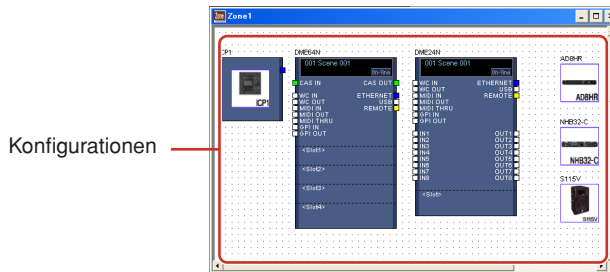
Zone1

ICP1

ICP1

DME64N

001 Scene 001

On-line

CAS IN

CAS OUT

W/C IN

W/C OUT

MIDI IN

MIDI OUT

MIDI THRU

GPI IN

GPI OUT

ETHERNET

USB

REMOTE

<Slot1>

<Slot2>

<Slot3>

<Slot4>

DME24N

001 Scene 001

On-line

W/C IN

W/C OUT

MIDI IN

MIDI OUT

MIDI THRU

GPI IN

GPI OUT

ETHERNET

USB

REMOTE

IN1

IN2

IN3

IN4

IN5

IN6

IN7

IN8

OUT1

OUT2

OUT3

OUT4

OUT5

OUT6

OUT7

OUT8

<Slot>

AD8HR

AD8HR

NHB32-C

NHB32-C

S115V

S115V

Konfigurationen